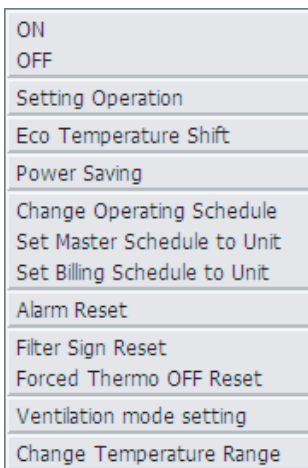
ON
OFF

Setting Operation

Eco Temperature Shift

Power Saving

Change Operating Schedule
Set Master Schedule to Unit
Set Billing Schedule to Unit

Alarm Reset

Filter Sign Reset
Forced Thermo OFF Reset

Ventilation mode setting

Change Temperature Range